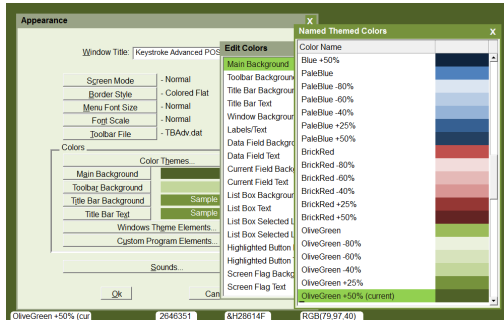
Appearance

x

Window Title: Keystroke Advanced POS

Screen Mode - Normal
Border Style - Colored Flat
Menu Font Size - Normal
Font Scale - Normal
Toolbar File - TBAdv.dat

Colors
Color Themes...
Main Background
Toolbar Background
Title Bar Background Sample
Title Bar Text Sample
Windows Theme Elements...
Custom Program Elements...

Sounds...

Ok
Can

Edit Colors
Main Background
Toolbar Backgroun
Title Bar Backgroun
Title Bar Text
Window Backgroun
Labels/Text
Data Field Backgro
Data Field Text
Current Field Back
Current Field Text
List Box Backgroun
List Box Text
List Box Selected L
List Box Selected L
Highlighted Button
Highlighted Button
Screen Flag Backgr
Screen Flag Text

Named Themed Colors x
Color Name
Blue +50%
PaleBlue
PaleBlue -80%
PaleBlue -60%
PaleBlue -40%
PaleBlue +25%
PaleBlue +50%
BrickRed
BrickRed -80%
BrickRed -60%
BrickRed -40%
BrickRed +25%
BrickRed +50%
OliveGreen
OliveGreen -80%
OliveGreen -60%
OliveGreen -40%
OliveGreen +25%
OliveGreen +50% (current)

OliveGreen +50% (cur 2646351 &H28614F RGB(79,97,40)